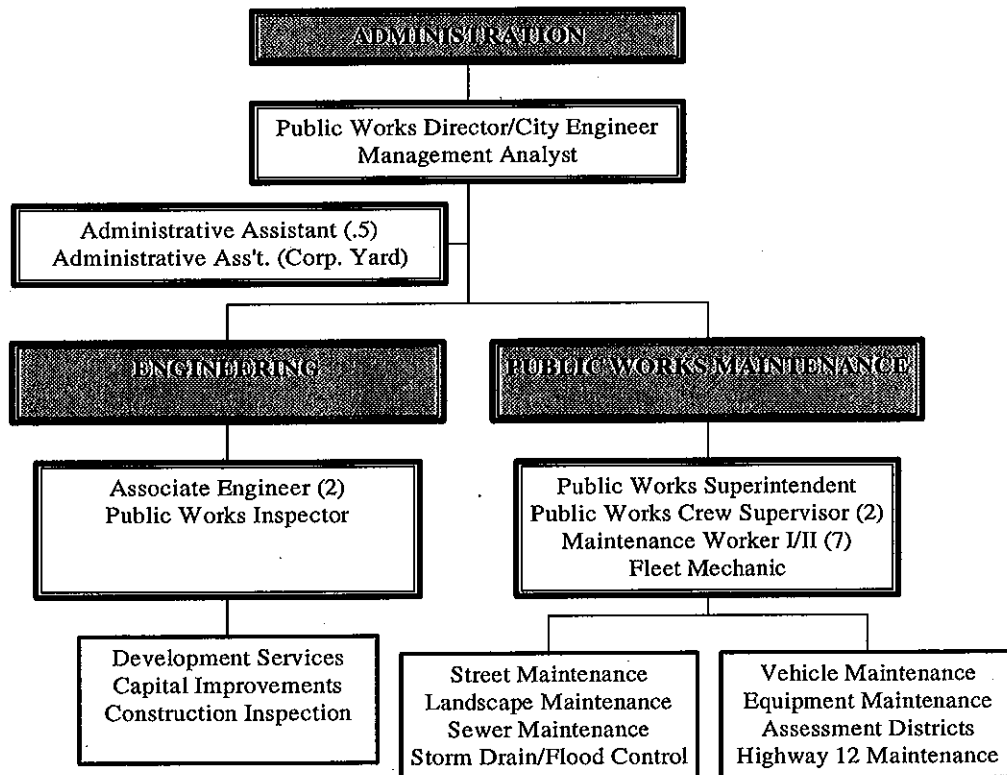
ADMINISTRATION

Public Works Director/City Engineer
Management Analyst

Administrative Assistant (.5)
Administrative Ass't. (Corp. Yard)

ENGINEERING

PUBLIC WORKS MAINTENANCE

Associate Engineer (2)
Public Works Inspector

Public Works Superintendent
Public Works Crew Supervisor (2)
Maintenance Worker I/II (7)
Fleet Mechanic

Development Services
Capital Improvements
Construction Inspection

Street Maintenance
Landscape Maintenance
Sewer Maintenance
Storm Drain/Flood Control

Vehicle Maintenance
Equipment Maintenance
Assessment Districts
Highway 12 Maintenance